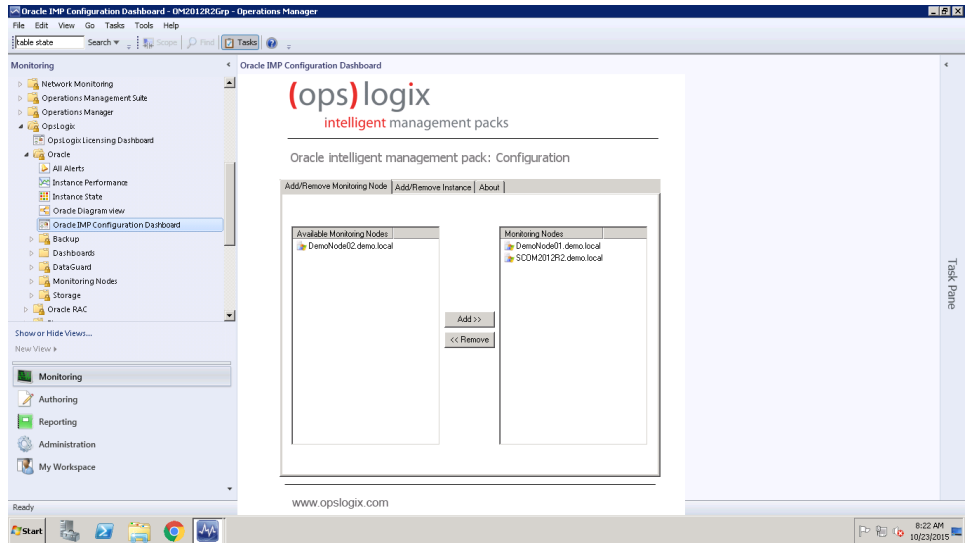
Oracle IMP Configuration Dashboard - OM2012R2Grp - Operations Manager

File Edit View Go Tasks Tools Help

table state Search ▾ Scope Find Tasks

Monitoring

Network Monitoring
Operations Management Suite
Operations Manager
OpsLogix
OpsLogix Licensing Dashboard
Oracle
All Alerts
Instance Performance
Instance State
Oracle Diagram view
Oracle IMP Configuration Dashboard
Backup
Dashboards
DataGuard
Monitoring Nodes
Storage
Oracle RAC

Show or Hide Views...
New View ▸

Monitoring
Authoring
Reporting
Administration
My Workspace

Oracle IMP Configuration Dashboard

(ops) logix
intelligent management packs

Oracle intelligent management pack: Configuration

Add/Remove Monitoring Node | Add/Remove Instance | About

| Available Monitoring Nodes |
|---|
| DemoNode02.demo.local |

Add >>
<< Remove

| Monitoring Nodes |
|---|
| DemoNode01.demo.local |
| SCOM2012R2.demo.local |

www.opslogix.com

Task Pane

Ready

Start

8:22 AM
10/23/2015